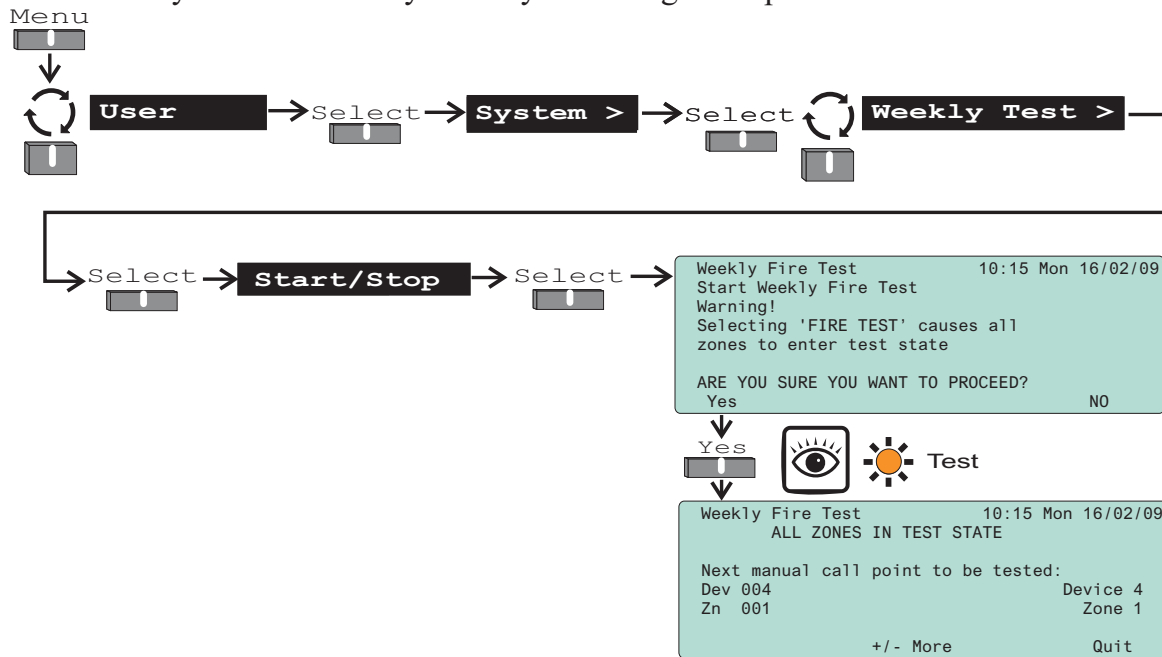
Menu

User → Select → System > → Select → Weekly Test >

→ Select → Start/Stop → Select →

Weekly Fire Test 10:15 Mon 16/02/09
Start Weekly Fire Test
Warning!
Selecting 'FIRE TEST' causes all zones to enter test state

ARE YOU SURE YOU WANT TO PROCEED?
Yes NO

Yes

Test

Weekly Fire Test 10:15 Mon 16/02/09
ALL ZONES IN TEST STATE

Next manual call point to be tested:
Dev 004 Device 4
Zn 001 Zone 1

+/- More Quit